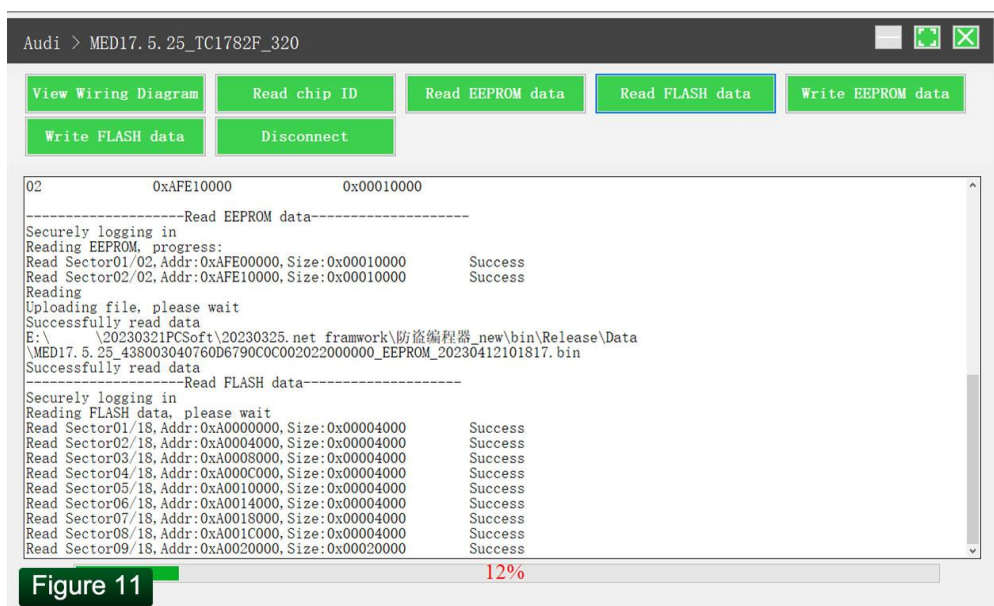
Audi > MED17.5.25_TC1782F_320

View Wiring Diagram
Read chip ID
Read EEPROM data
Read FLASH data
Write EEPROM data
Write FLASH data
Disconnect

02 0xAFE10000 0x00010000

--------------------Read EEPROM data--------------------
Securely logging in
Reading EEPROM, progress:
Read Sector01/02, Addr:0xAFE00000, Size:0x00010000 Success
Read Sector02/02, Addr:0xAFE10000, Size:0x00010000 Success
Reading
Uploading file, please wait
Successfully read data
E:\ \20230321PCSoft\20230325.net framwork\防盗编程器_new\bin\Release\Data
\MED17.5.25_438003040760D6790C0C002022000000_EEPROM_20230412101817.bin
Successfully read data
--------------------Read FLASH data--------------------
Securely logging in
Reading FLASH data, please wait
Read Sector01/18, Addr:0xA0000000, Size:0x00004000 Success
Read Sector02/18, Addr:0xA0004000, Size:0x00004000 Success
Read Sector03/18, Addr:0xA0008000, Size:0x00004000 Success
Read Sector04/18, Addr:0xA000C000, Size:0x00004000 Success
Read Sector05/18, Addr:0xA0010000, Size:0x00004000 Success
Read Sector06/18, Addr:0xA0014000, Size:0x00004000 Success
Read Sector07/18, Addr:0xA0018000, Size:0x00004000 Success
Read Sector08/18, Addr:0xA001C000, Size:0x00004000 Success
Read Sector09/18, Addr:0xA0020000, Size:0x00020000 Success

12%

Figure 11